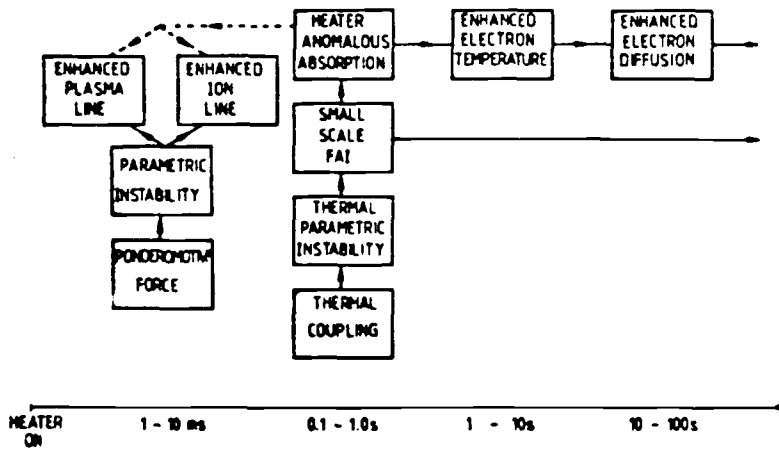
HEATER ANOMALOUS ABSORPTION

ENHANCED ELECTRON TEMPERATURE

ENHANCED ELECTRON DIFFUSION

ENHANCED PLASMA LINE

ENHANCED ION LINE

SMALL SCALE FAI

PARAMETRIC INSTABILITY

THERMAL PARAMETRIC INSTABILITY

PONDEROMOTIVE FORCE

THERMAL COUPLING

HEATER ON

1 - 10 ms

0.1 - 1.0s

1 - 10s

10 - 100s